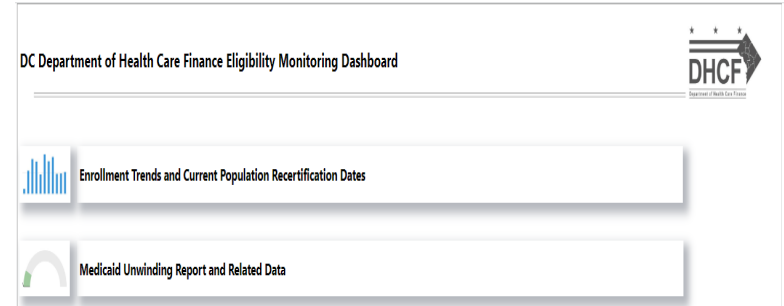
DC Department of Health Care Finance Eligibility Monitoring Dashboard

DHCF
Department of Health Care Finance

Enrollment Trends and Current Population Recertification Dates

Medicaid Unwinding Report and Related Data